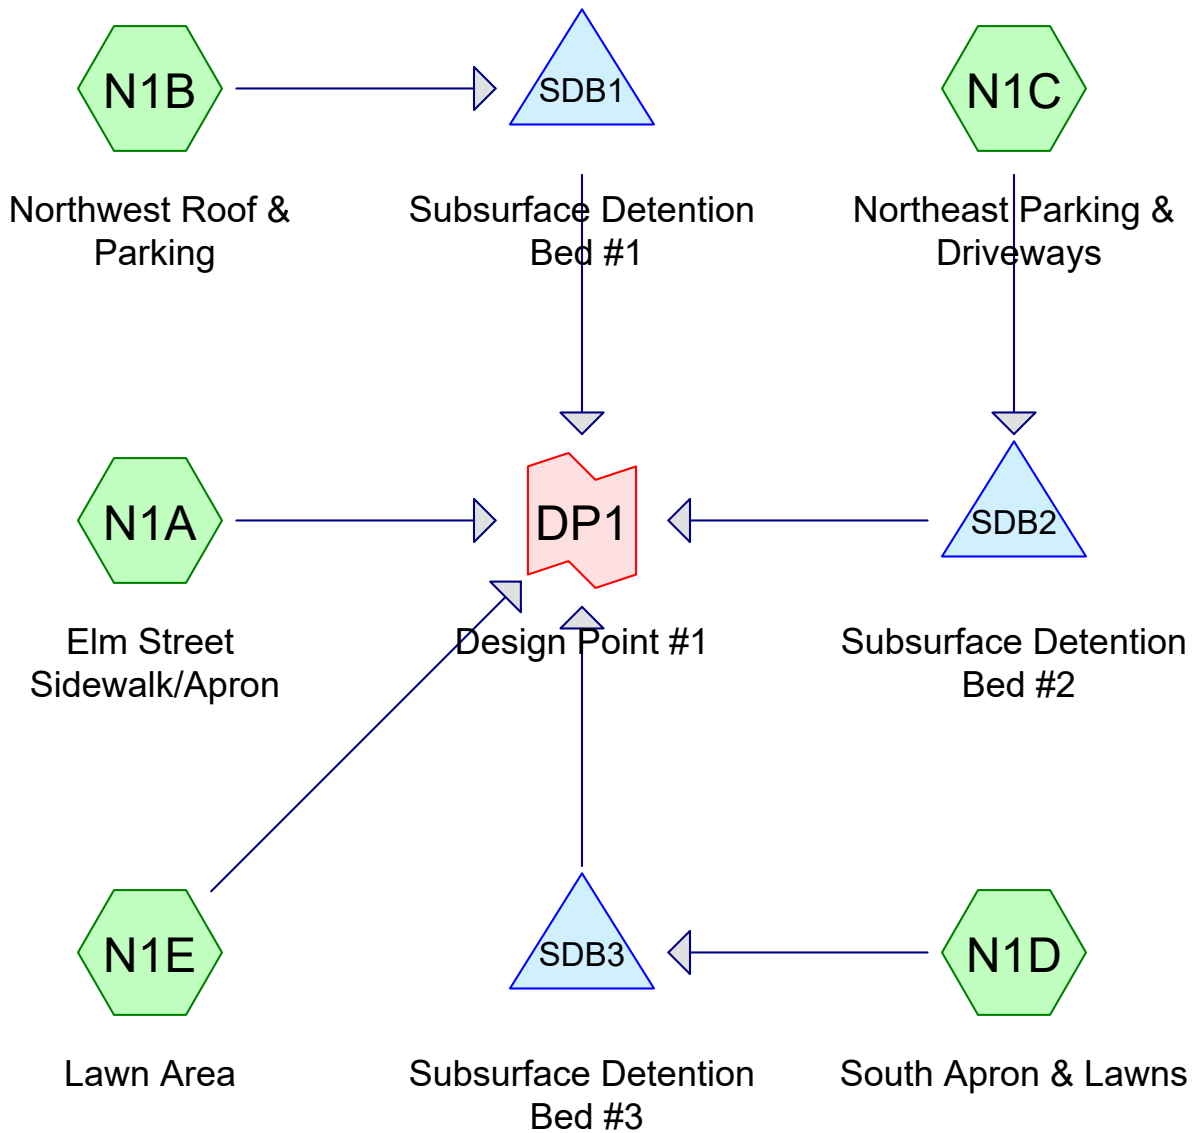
N1B

Northwest Roof & Parking

SDB1

Subsurface Detention Bed #1

N1C

Northeast Parking & Driveways

N1A

Elm Street Sidewalk/Apron

DP1

Design Point #1

SDB2

Subsurface Detention Bed #2

N1E

Lawn Area

SDB3

Subsurface Detention Bed #3

N1D

South Apron & Lawns